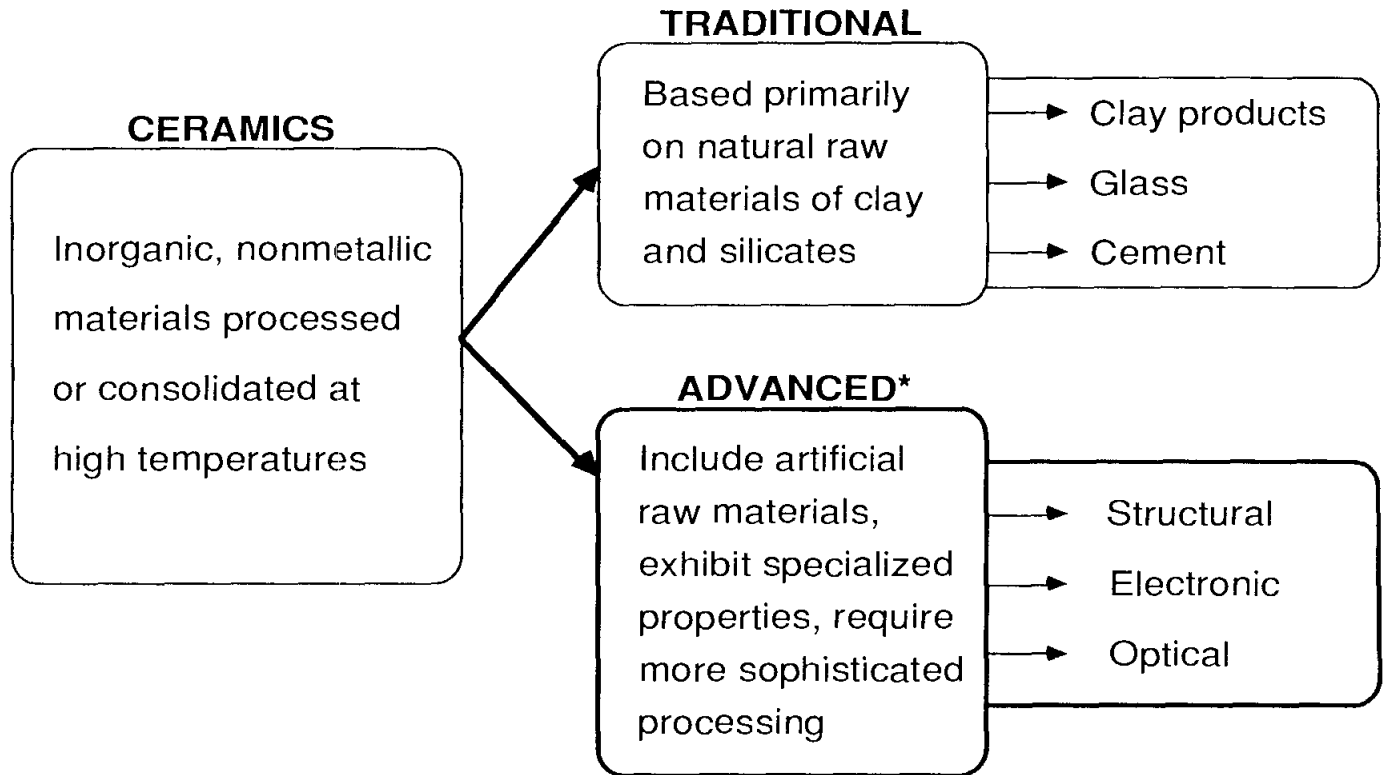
CERAMICS

Inorganic, nonmetallic materials processed or consolidated at high temperatures

TRADITIONAL

Based primarily on natural raw materials of clay and silicates

Clay products

Glass

Cement

ADVANCED*

Include artificial raw materials, exhibit specialized properties, require more sophisticated processing

Structural

Electronic

Optical